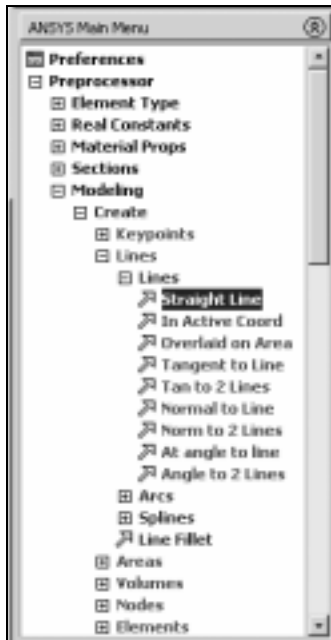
ANSYS Main Menu

Preferences
Preprocessor
Element Type
Real Constants
Material Props
Sections
Modeling
Create
Keypoints
Lines
Lines
Straight Line
In Active Coord
Overlaid on Area
Tangent to Line
Tan to 2 Lines
Normal to Line
Norm to 2 Lines
At angle to line
Angle to 2 Lines
Arcs
Splines
Line Fillet
Areas
Volumes
Nodes
Elements